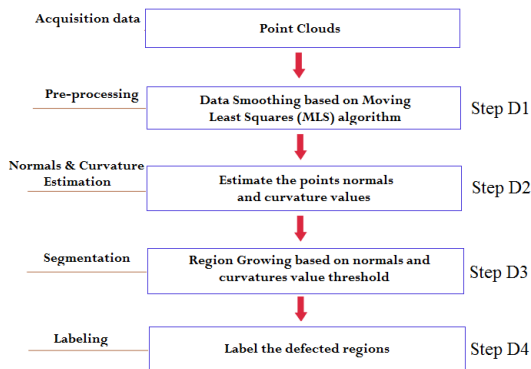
Acquisition data

Point Clouds

Pre-processing

Data Smoothing based on Moving Least Squares (MLS) algorithm

Step D1

Normals & Curvature Estimation

Estimate the points normals and curvature values

Step D2

Segmentation

Region Growing based on normals and curvatures value threshold

Step D3

Labeling

Label the defected regions

Step D4